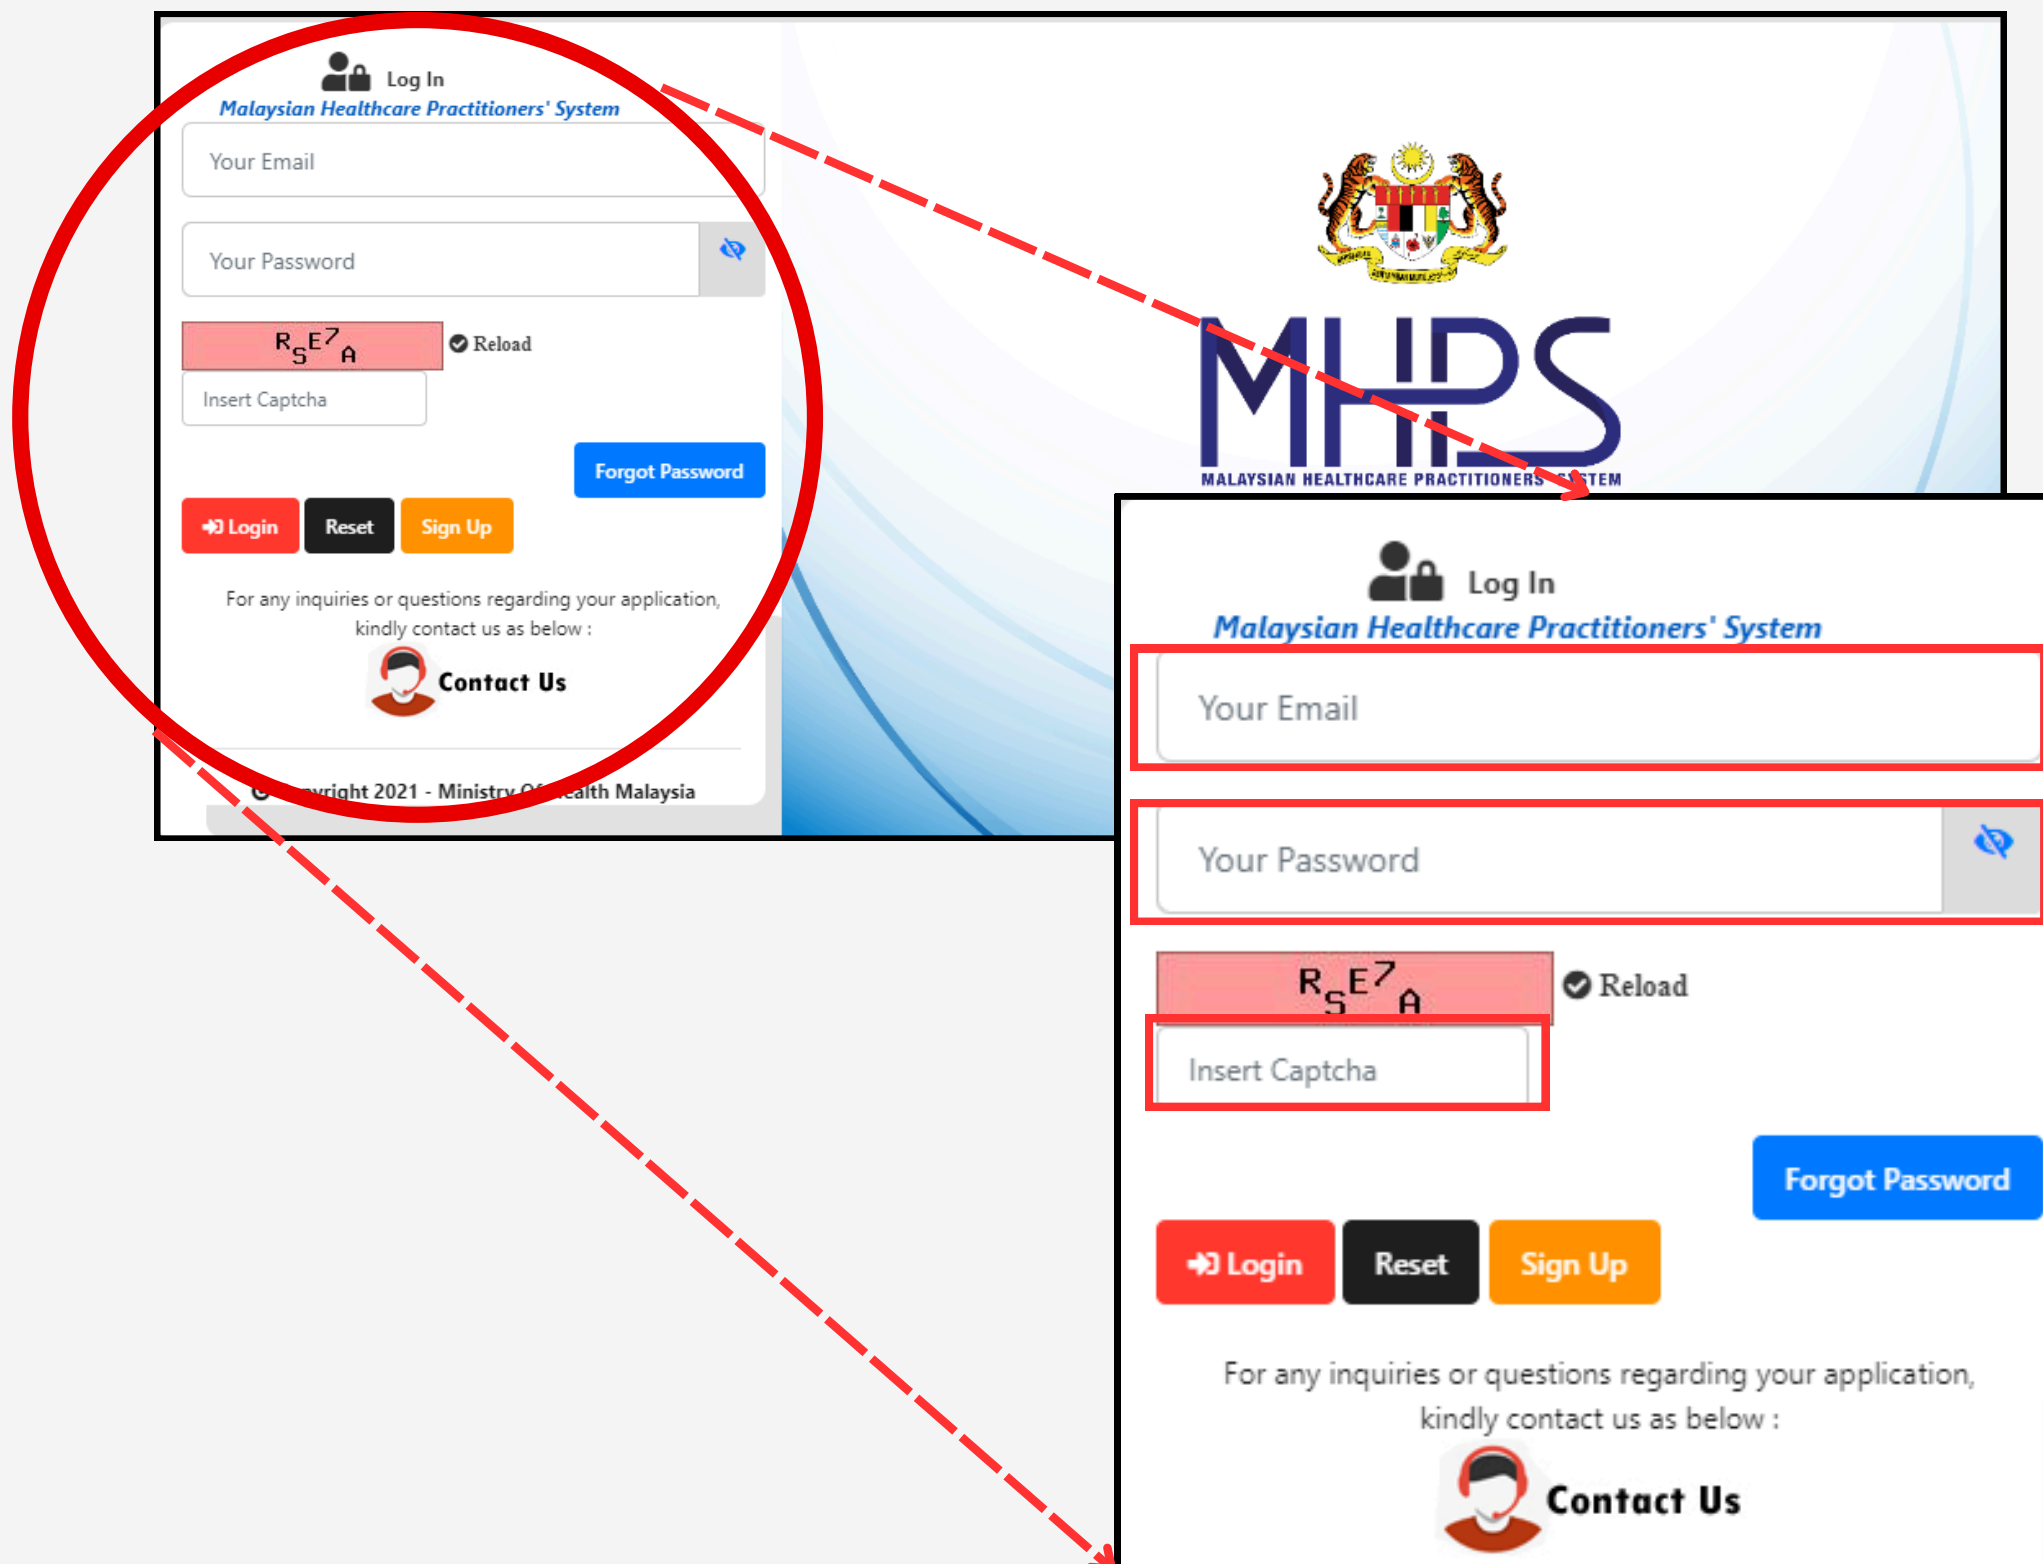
Log In
Malaysian Healthcare Practitioners' System
Your Email
Your Password
RSE7A
Reload
Insert Captcha
Forgot Password
Login
Reset
Sign Up
For any inquiries or questions regarding your application, kindly contact us as below :
Contact Us
© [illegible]yright 2021 - Ministry Of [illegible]alth Malaysia

MHPS
MALAYSIAN HEALTHCARE PRACTITIONERS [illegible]STEM

Log In
Malaysian Healthcare Practitioners' System
Your Email
Your Password
RSE7A
Reload
Insert Captcha
Forgot Password
Login
Reset
Sign Up
For any inquiries or questions regarding your application, kindly contact us as below :
Contact Us